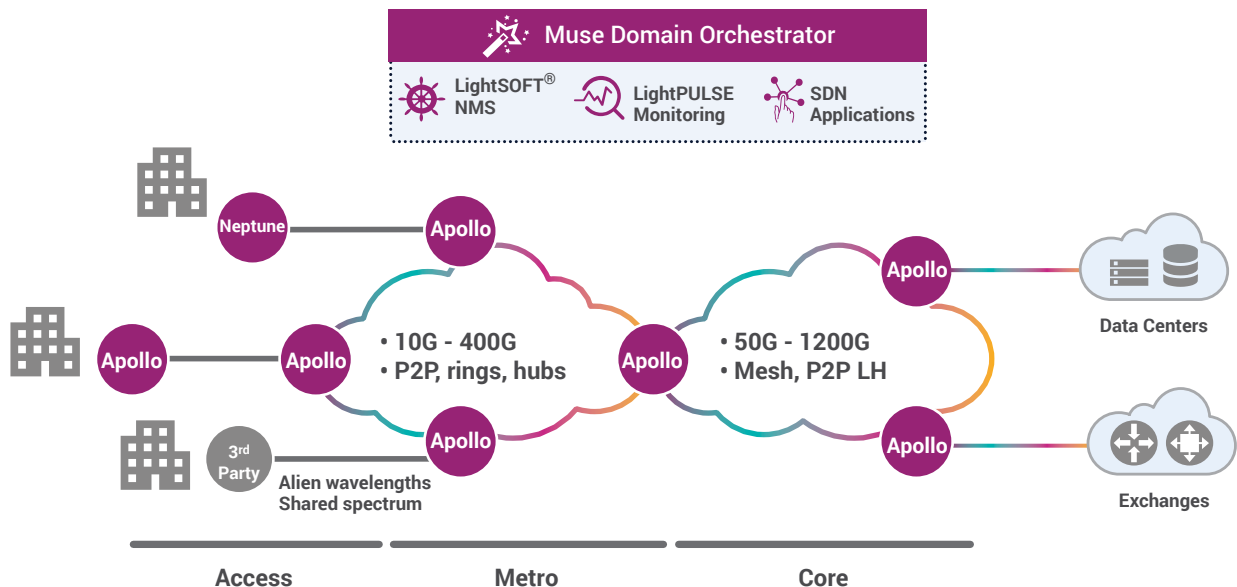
Muse Domain Orchestrator

LightSOFT® NMS

LightPULSE Monitoring

SDN Applications

Neptune

Apollo

Apollo

Apollo

Apollo

• 10G - 400G
• P2P, rings, hubs

Apollo

• 50G - 1200G
• Mesh, P2P LH

Apollo

Data Centers

3rd Party

Apollo

Alien wavelengths
Shared spectrum

Apollo

Exchanges

Access

Metro

Core